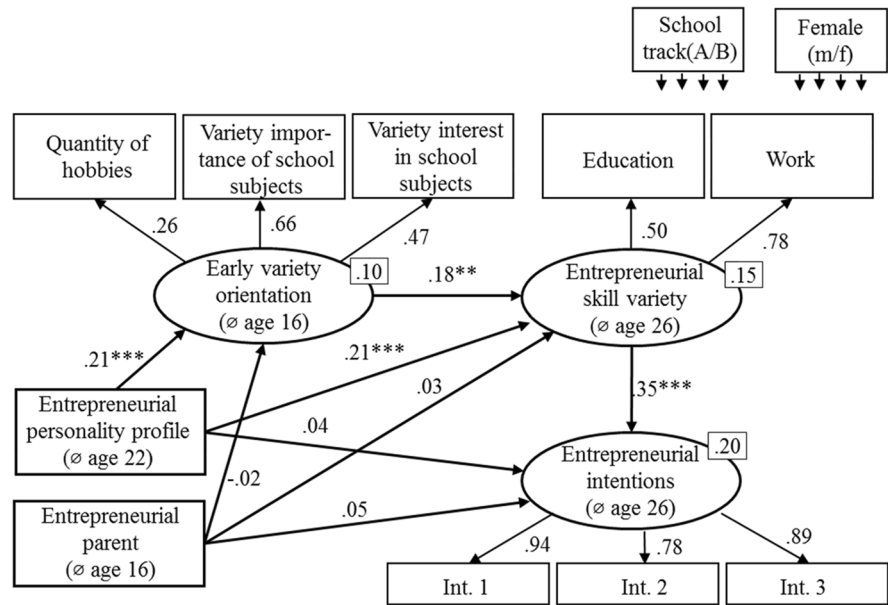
School track(A/B)

Female (m/f)

Quantity of hobbies

Variety importance of school subjects

Variety interest in school subjects

Education

Work

.26

.66

.47

.50

.78

Early variety orientation (⌀ age 16)

.10

.18**

Entrepreneurial skill variety (⌀ age 26)

.15

.21***

.21***

.03

.35***

Entrepreneurial personality profile (⌀ age 22)

.04

Entrepreneurial intentions (⌀ age 26)

.20

-.02

Entrepreneurial parent (⌀ age 16)

.05

.94

.78

.89

Int. 1

Int. 2

Int. 3